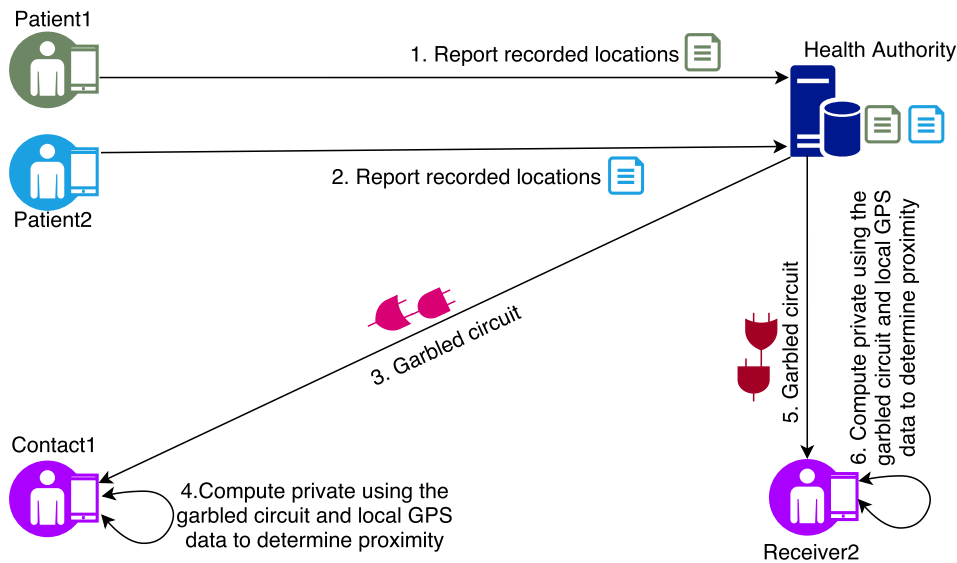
Patient1

1. Report recorded locations

Health Authority

Patient2

2. Report recorded locations

3. Garbled circuit

5. Garbled circuit

6. Compute private using the garbled circuit and local GPS data to determine proximity

Contact1

4.Compute private using the garbled circuit and local GPS data to determine proximity

Receiver2